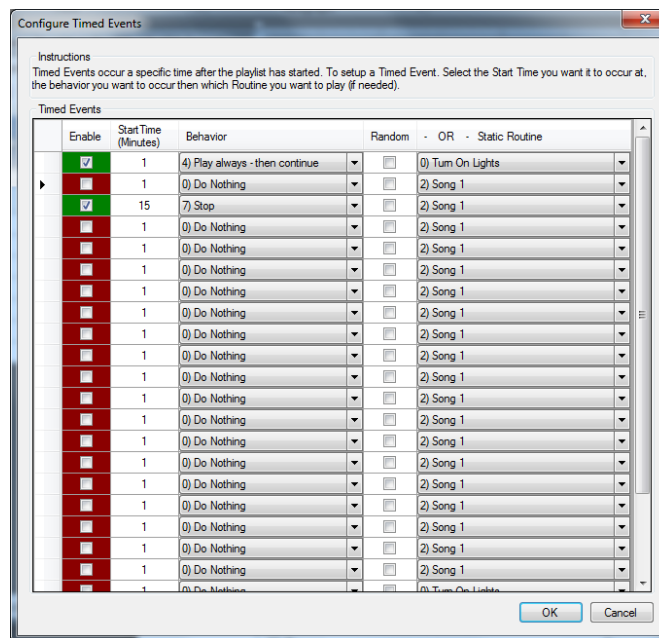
Configure Timed Events

Instructions

Timed Events occur a specific time after the playlist has started. To setup a Timed Event. Select the Start Time you want it to occur at, the behavior you want to occur then which Routine you want to play (if needed).

Timed Events

| Enable | Start Time (Minutes) | Behavior | Random | - OR - Static Routine |
|---|---|---|---|---|
| ☑ | 1 | 4) Play always - then continue | ☐ | 0) Turn On Lights |
| ☐ | 1 | 0) Do Nothing | ☐ | 2) Song 1 |
| ☑ | 15 | 7) Stop | ☐ | 2) Song 1 |
| ☐ | 1 | 0) Do Nothing | ☐ | 2) Song 1 |
| ☐ | 1 | 0) Do Nothing | ☐ | 2) Song 1 |
| ☐ | 1 | 0) Do Nothing | ☐ | 2) Song 1 |
| ☐ | 1 | 0) Do Nothing | ☐ | 2) Song 1 |
| ☐ | 1 | 0) Do Nothing | ☐ | 2) Song 1 |
| ☐ | 1 | 0) Do Nothing | ☐ | 2) Song 1 |
| ☐ | 1 | 0) Do Nothing | ☐ | 2) Song 1 |
| ☐ | 1 | 0) Do Nothing | ☐ | 2) Song 1 |
| ☐ | 1 | 0) Do Nothing | ☐ | 2) Song 1 |
| ☐ | 1 | 0) Do Nothing | ☐ | 2) Song 1 |
| ☐ | 1 | 0) Do Nothing | ☐ | 2) Song 1 |
| ☐ | 1 | 0) Do Nothing | ☐ | 2) Song 1 |
| ☐ | 1 | 0) Do Nothing | ☐ | 2) Song 1 |
| ☐ | 1 | 0) Do Nothing | ☐ | 2) Song 1 |
| ☐ | 1 | 0) Do Nothing | ☐ | 2) Song 1 |
| ☐ | 1 | 0) Do Nothing | ☐ | 2) Song 1 |
| ☐ | 1 | 0) Do Nothing | ☐ | 2) Song 1 |
| ☐ | 1 | 0) Do Nothing | ☐ | 0) Turn On Lights |

OK Cancel